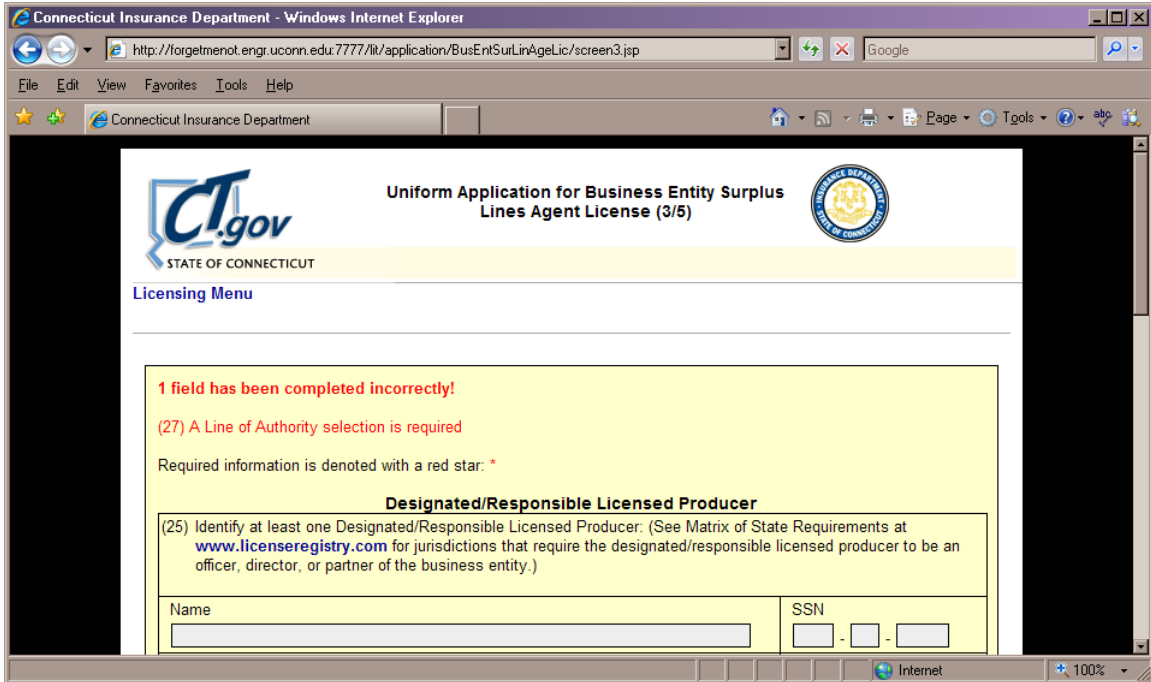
Connecticut Insurance Department - Windows Internet Explorer

http://forgetmenot.engr.uconn.edu:7777/lit/application/BusEntSurLinAgeLic/screen3.jsp

Google

File Edit View Favorites Tools Help

Connecticut Insurance Department

Page Tools

CT.gov
STATE OF CONNECTICUT

Uniform Application for Business Entity Surplus Lines Agent License (3/5)

INSURANCE DEPARTMENT STATE OF CONNECTICUT

Licensing Menu

1 field has been completed incorrectly!

(27) A Line of Authority selection is required

Required information is denoted with a red star: *

Designated/Responsible Licensed Producer

(25) Identify at least one Designated/Responsible Licensed Producer: (See Matrix of State Requirements at www.licenseregistry.com for jurisdictions that require the designated/responsible licensed producer to be an officer, director, or partner of the business entity.)

| Name | SSN |
|---|---|
| | - - |

Internet

100%